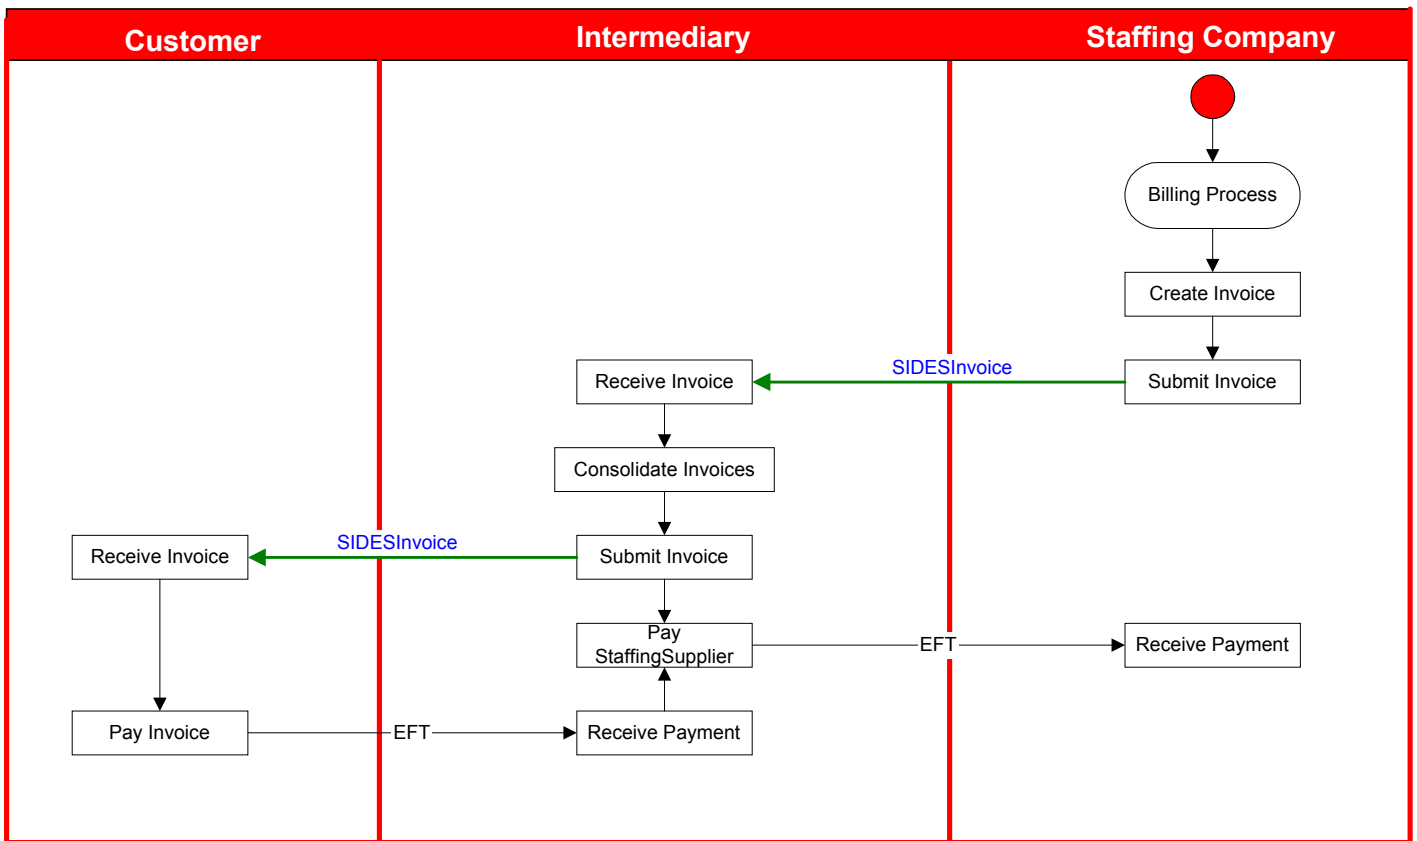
Customer

Intermediary

Staffing Company

Billing Process

Create Invoice

Submit Invoice

SIDESInvoice

Receive Invoice

Consolidate Invoices

Submit Invoice

SIDESInvoice

Receive Invoice

Pay StaffingSupplier

EFT

Receive Payment

Pay Invoice

EFT

Receive Payment